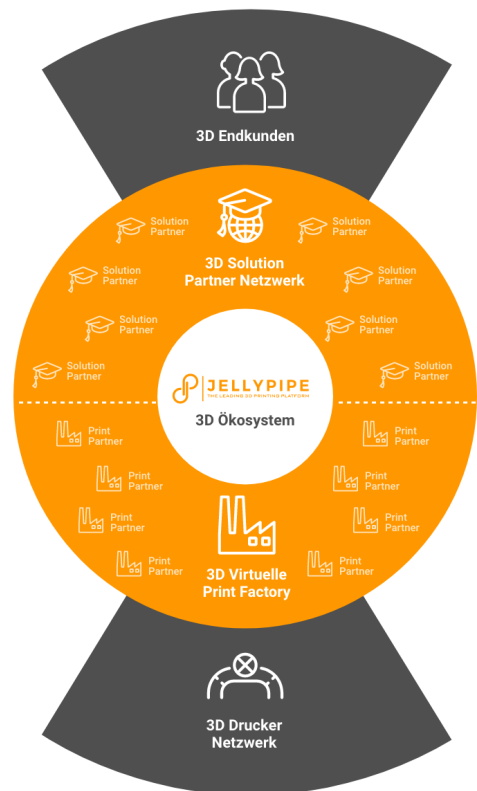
3D Endkunden

3D Solution Partner Netzwerk

Solution Partner

Solution Partner

Solution Partner

Solution Partner

Solution Partner

Solution Partner

Solution Partner

Solution Partner

JELLYPIPE
THE LEADING 3D PRINTING PLATFORM

3D Ökosystem

Print Partner

Print Partner

Print Partner

Print Partner

Print Partner

Print Partner

Print Partner

Print Partner

3D Virtuelle Print Factory

3D Drucker Netzwerk